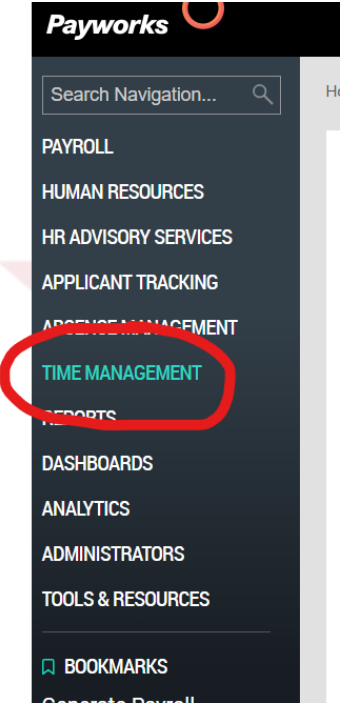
Payworks

Search Navigation...

PAYROLL
HUMAN RESOURCES
HR ADVISORY SERVICES
APPLICANT TRACKING
ABSENCE MANAGEMENT
TIME MANAGEMENT
REPORTS
DASHBOARDS
ANALYTICS
ADMINISTRATORS
TOOLS & RESOURCES

BOOKMARKS
Generate Payroll

Ho